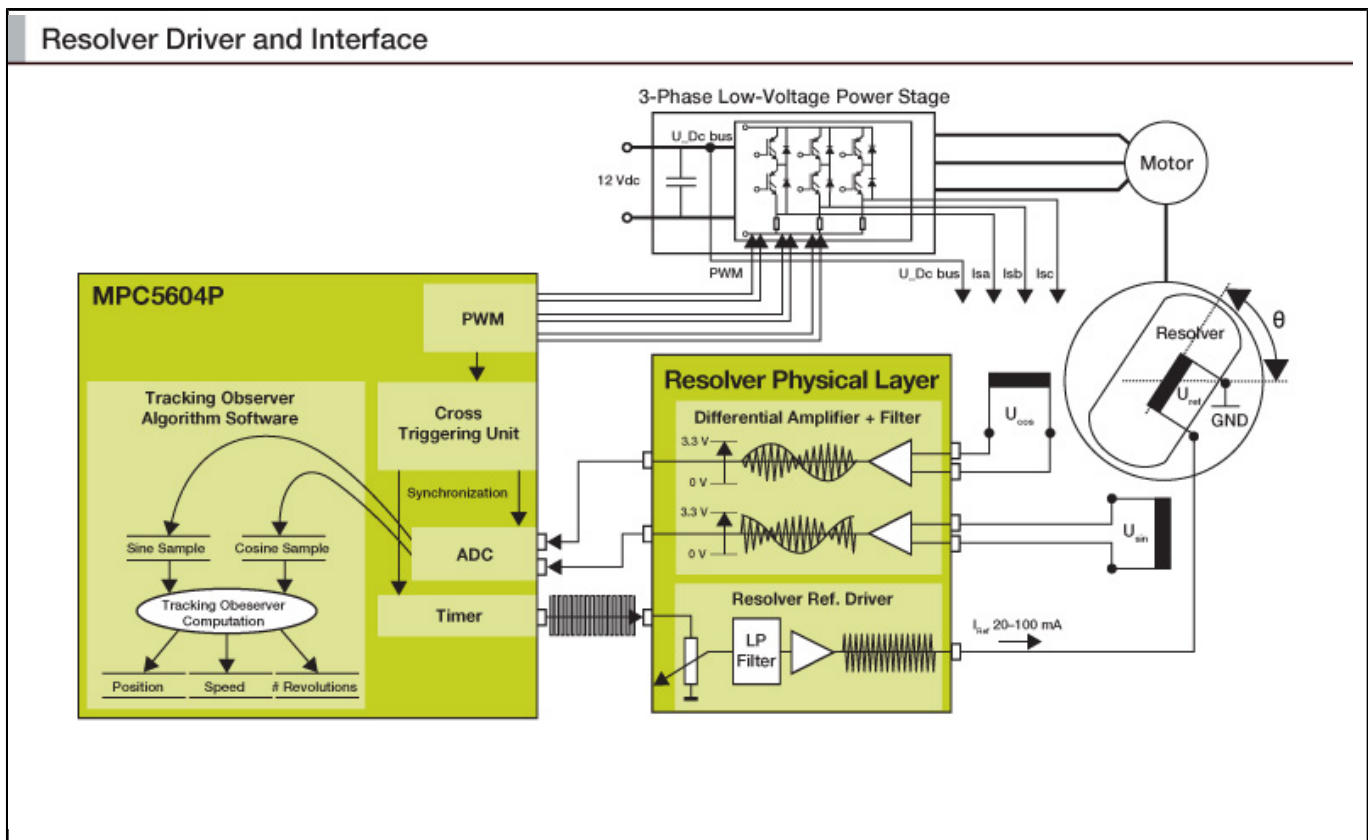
Resolver Driver and Interface

3-Phase Low-Voltage Power Stage

U_Dc bus

12 Vdc

Motor

PWM

U_Dc bus Isa Isb Isc

MPC5604P

PWM

θ

Resolver

$U_{ref}$

GND

Resolver Physical Layer

Tracking Observer Algorithm Software

Cross Triggering Unit

Differential Amplifier + Filter

$U_{cos}$

3.3 V

0 V

Synchronization

3.3 V

0 V

$U_{sin}$

ADC

Sine Sample

Cosine Sample

Tracking Obeserver Computation

Timer

Resolver Ref. Driver

$I_{Ref}$ 20–100 mA

LP Filter

Position

Speed

# Revolutions